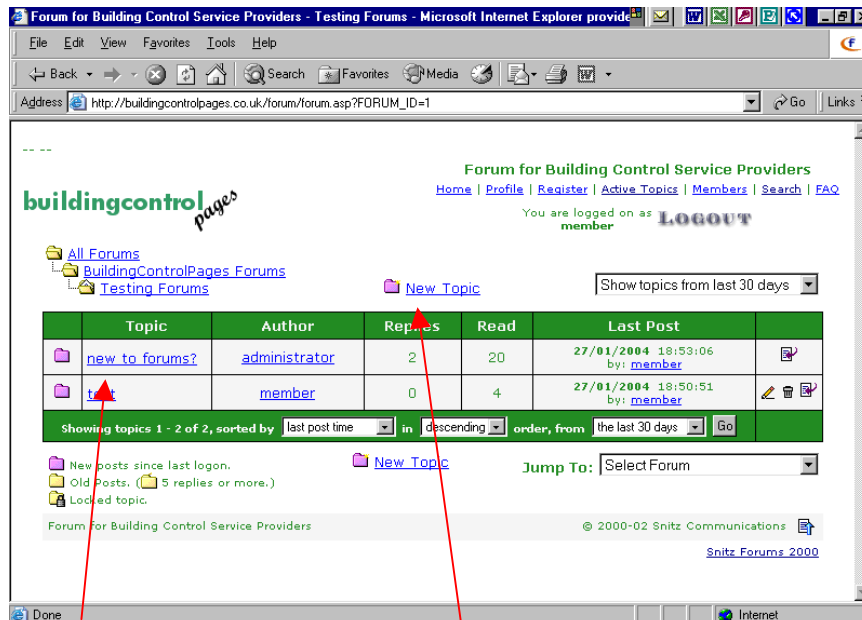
Forum for Building Control Service Providers - Testing Forums - Microsoft Internet Explorer provide

File Edit View Favorites Tools Help

Back Search Favorites Media

Address http://buildingcontrolpages.co.uk/forum/forum.asp?FORUM_ID=1 Go Links

-- --

buildingcontrol pages

Forum for Building Control Service Providers

Home | Profile | Register | Active Topics | Members | Search | FAQ

You are logged on as member LOGOUT

All Forums
BuildingControlPages Forums
Testing Forums

New Topic

Show topics from last 30 days

| | Topic | Author | Replies | Read | Last Post | |
|---|---|---|---|---|---|---|
| | new to forums? | administrator | 2 | 20 | 27/01/2004 18:53:06 by: member | |
| | t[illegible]t | member | 0 | 4 | 27/01/2004 18:50:51 by: member | |

Showing topics 1 - 2 of 2, sorted by last post time in descending order, from the last 30 days Go

New posts since last logon.
Old Posts. ( 5 replies or more.)
Locked topic.

New Topic

Jump To: Select Forum

Forum for Building Control Service Providers © 2000-02 Snitz Communications

Snitz Forums 2000

Done Internet